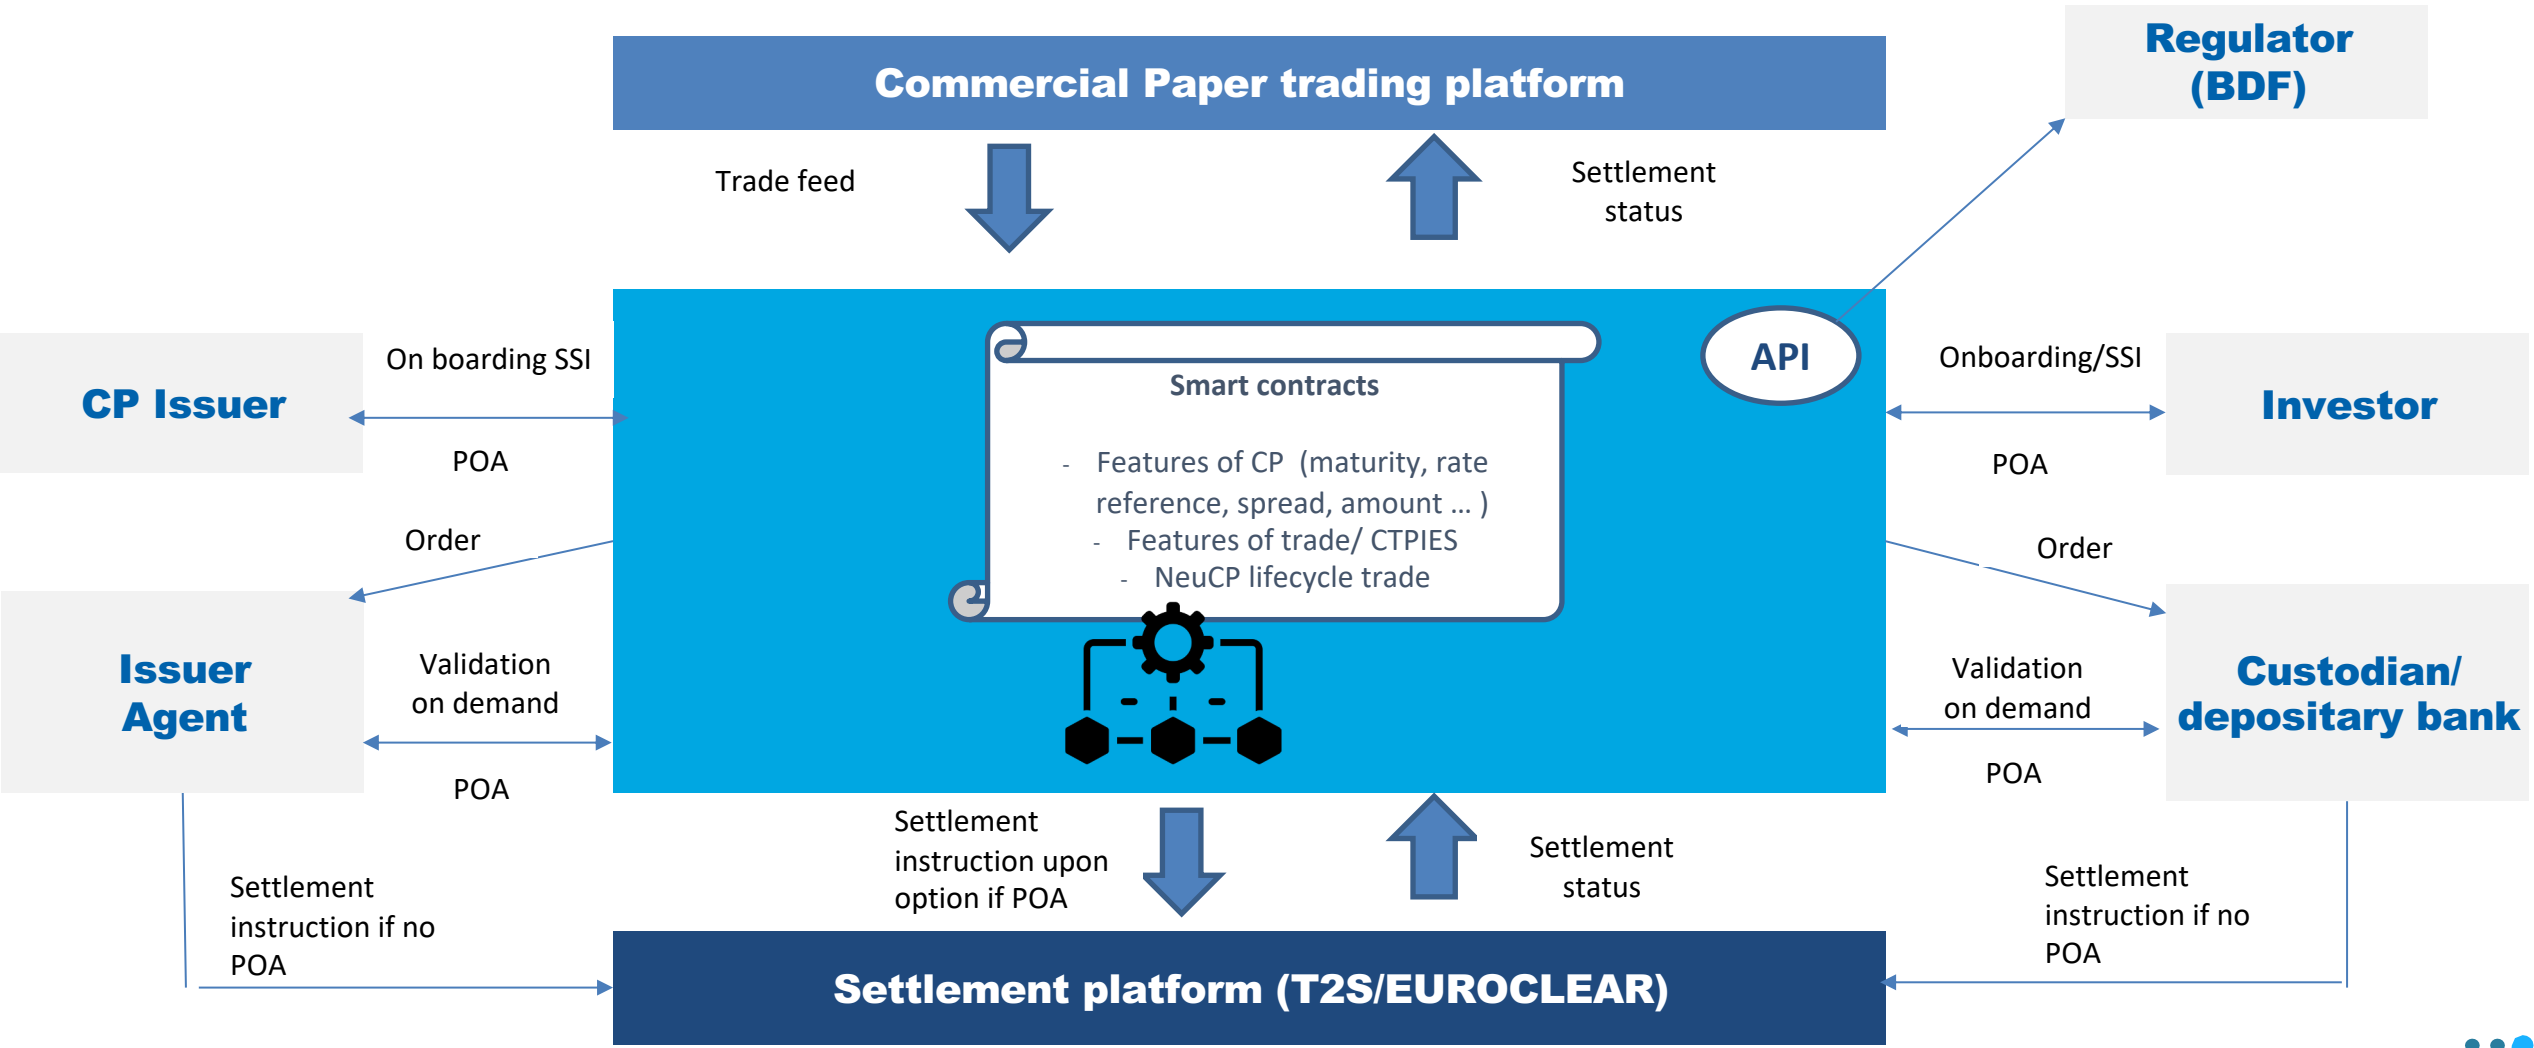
Commercial Paper trading platform

Regulator (BDF)

Trade feed

Settlement status

CP Issuer

On boarding SSI

POA

Smart contracts

- Features of CP (maturity, rate reference, spread, amount … )
- Features of trade/ CTPIES
- NeuCP lifecycle trade

API

Onboarding/SSI

POA

Investor

Order

Order

Issuer Agent

Validation on demand

POA

Validation on demand

POA

Custodian/ depositary bank

Settlement instruction upon option if POA

Settlement status

Settlement instruction if no POA

Settlement instruction if no POA

Settlement platform (T2S/EUROCLEAR)